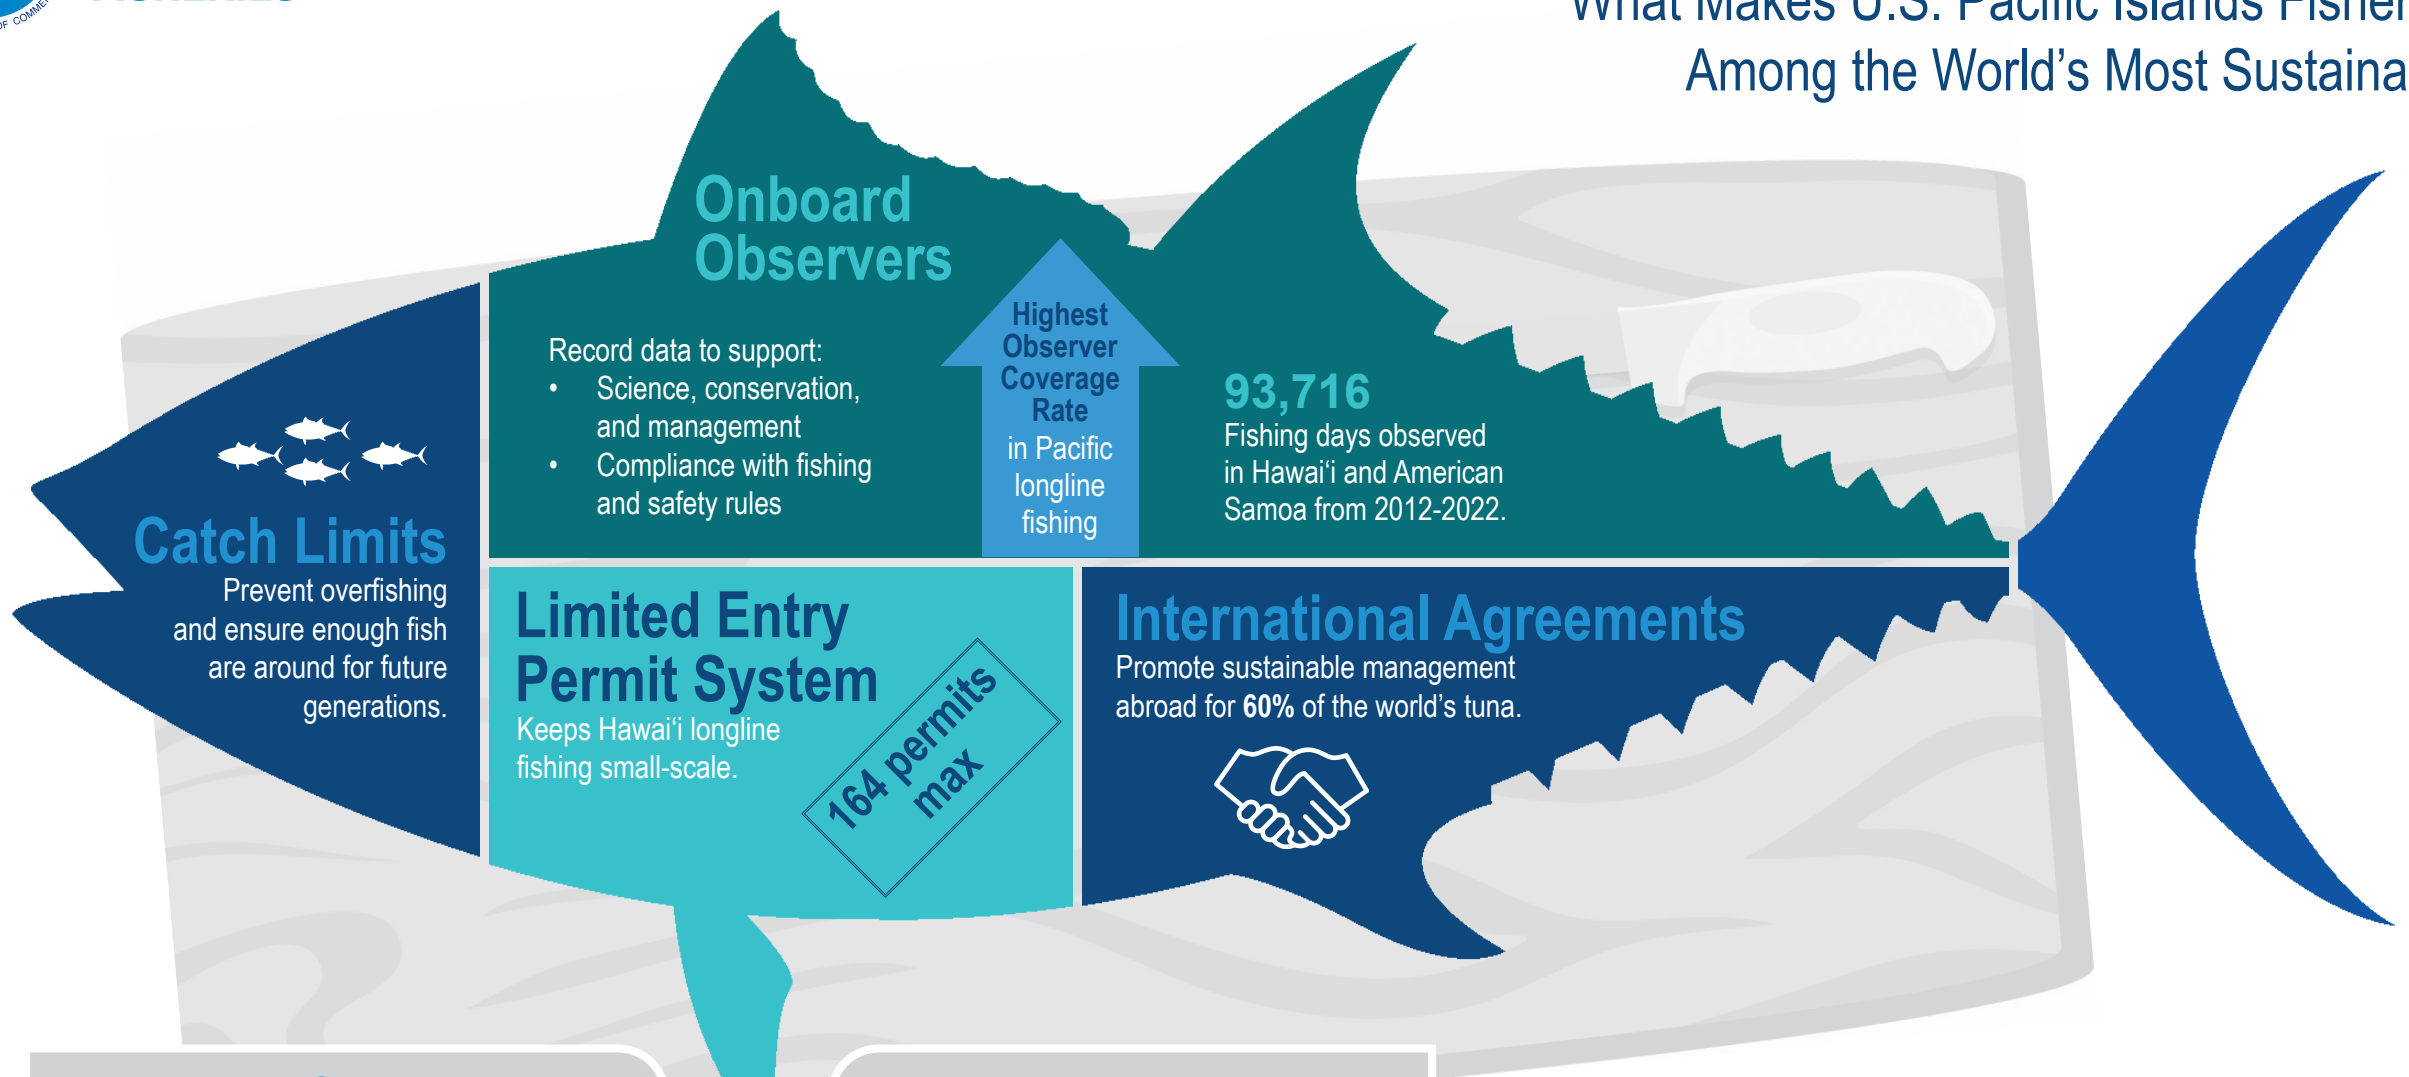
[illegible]

What Makes U.S. Pacific Islands Fisher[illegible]
Among the World's Most Sustaina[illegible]

Onboard Observers

Record data to support:
• Science, conservation, and management
• Compliance with fishing and safety rules

Highest Observer Coverage Rate in Pacific longline fishing

93,716
Fishing days observed in Hawai'i and American Samoa from 2012-2022.

Catch Limits
Prevent overfishing and ensure enough fish are around for future generations.

Limited Entry Permit System
Keeps Hawai'i longline fishing small-scale.

164 permits max

International Agreements
Promote sustainable management abroad for 60% of the world's tuna.